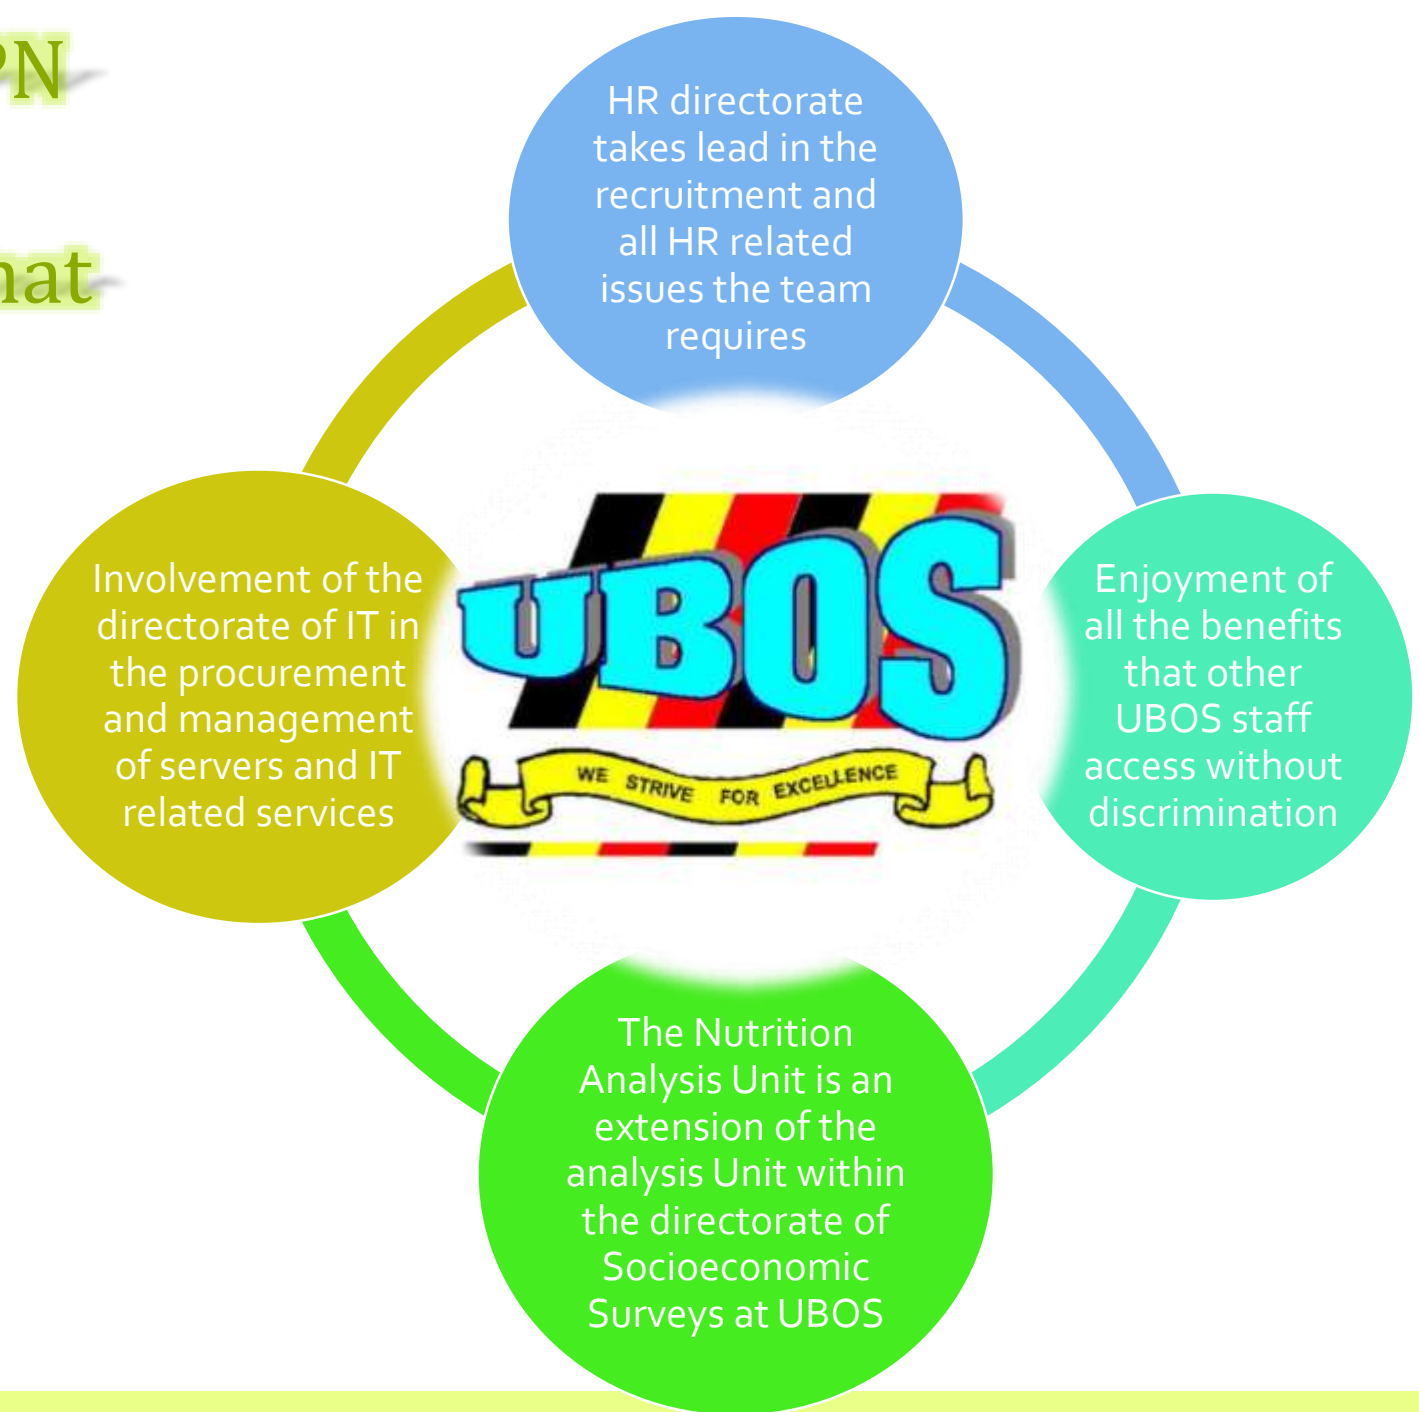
PN

hat

HR directorate takes lead in the recruitment and all HR related issues the team requires

Involvement of the directorate of IT in the procurement and management of servers and IT related services

UBOS

WE STRIVE FOR EXCELLENCE

Enjoyment of all the benefits that other UBOS staff access without discrimination

The Nutrition Analysis Unit is an extension of the analysis Unit within the directorate of Socioeconomic Surveys at UBOS